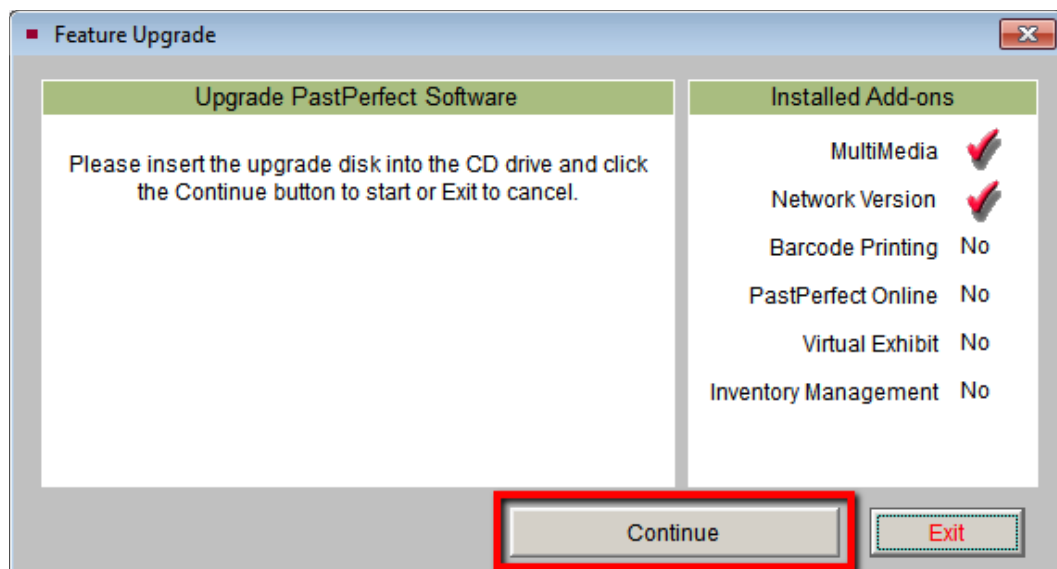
Feature Upgrade

Upgrade PastPerfect Software

Please insert the upgrade disk into the CD drive and click the Continue button to start or Exit to cancel.

Installed Add-ons

| | |
|---|---|
| MultiMedia | ✔ |
| Network Version | ✔ |
| Barcode Printing | No |
| PastPerfect Online | No |
| Virtual Exhibit | No |
| Inventory Management | No |

Continue

Exit